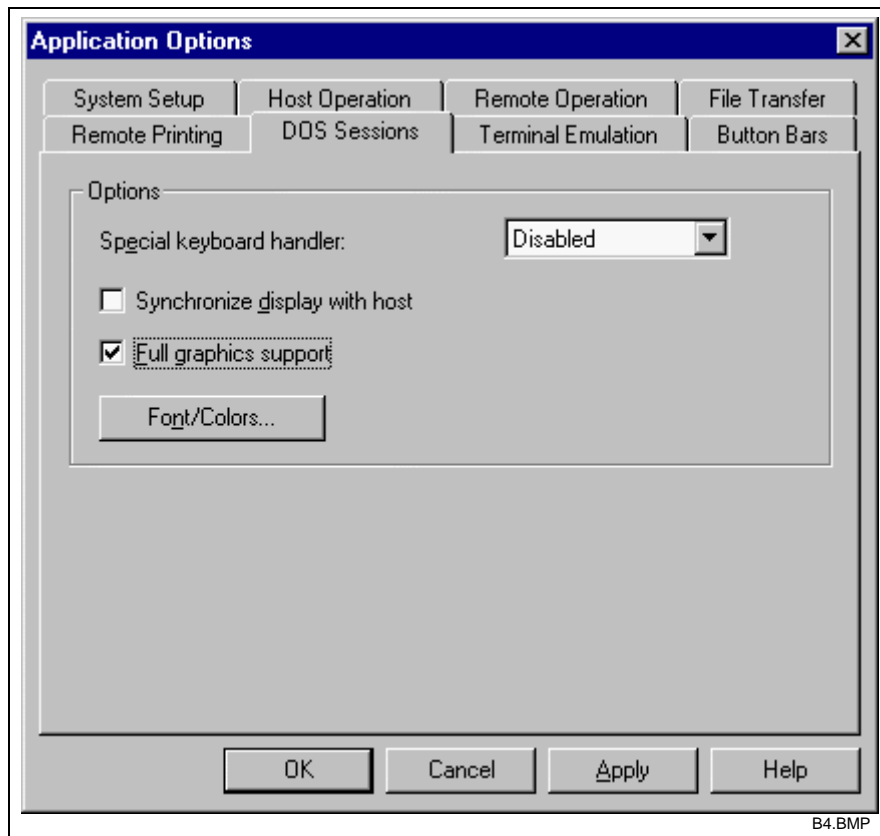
Application Options

System Setup
Host Operation
Remote Operation
File Transfer
Remote Printing
DOS Sessions
Terminal Emulation
Button Bars

Options

Special keyboard handler:
Disabled

Synchronize display with host

Full graphics support

Font/Colors...

OK
Cancel
Apply
Help

B4.BMP